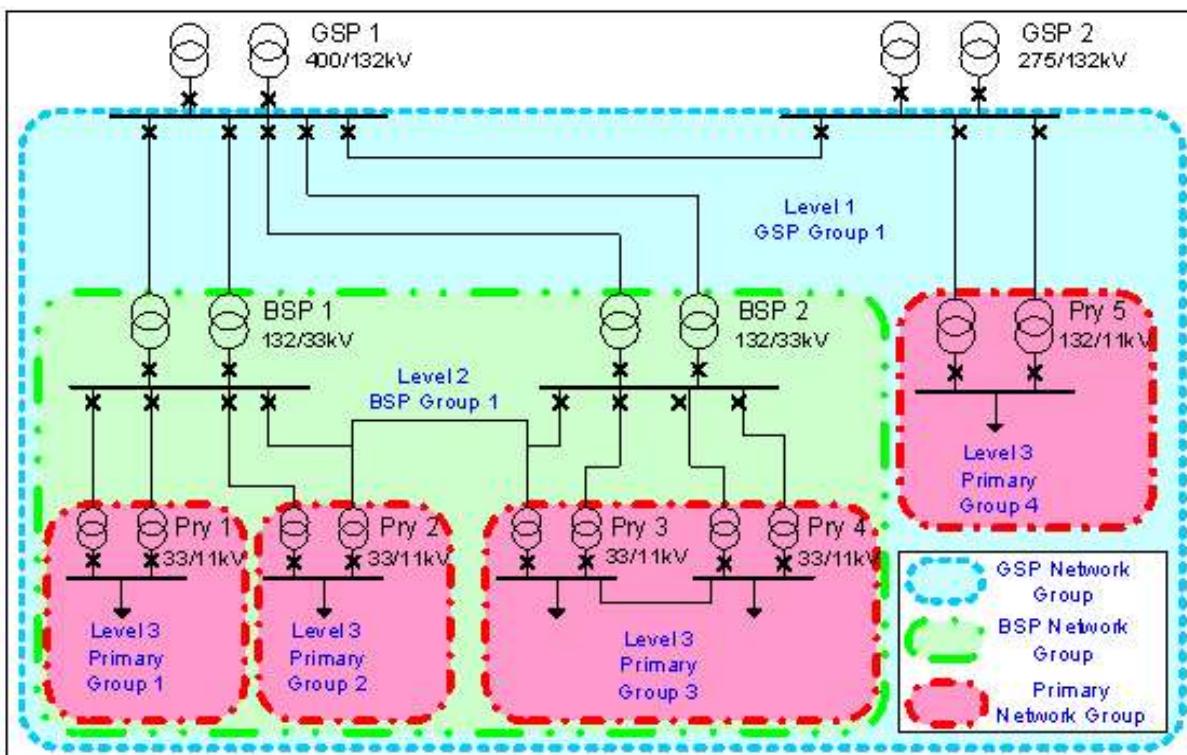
GSP 1
400/132kV

GSP 2
275/132kV

Level 1
GSP Group 1

BSP 1
132/33kV

BSP 2
132/33kV

Pry 5
132/11kV

Level 2
BSP Group 1

Level 3
Primary
Group 4

Pry 1
33/11kV

Pry 2
33/11kV

Pry 3
33/11kV

Pry 4
33/11kV

Level 3
Primary
Group 1

Level 3
Primary
Group 2

Level 3
Primary
Group 3

GSP Network
Group

BSP Network
Group

Primary
Network Group